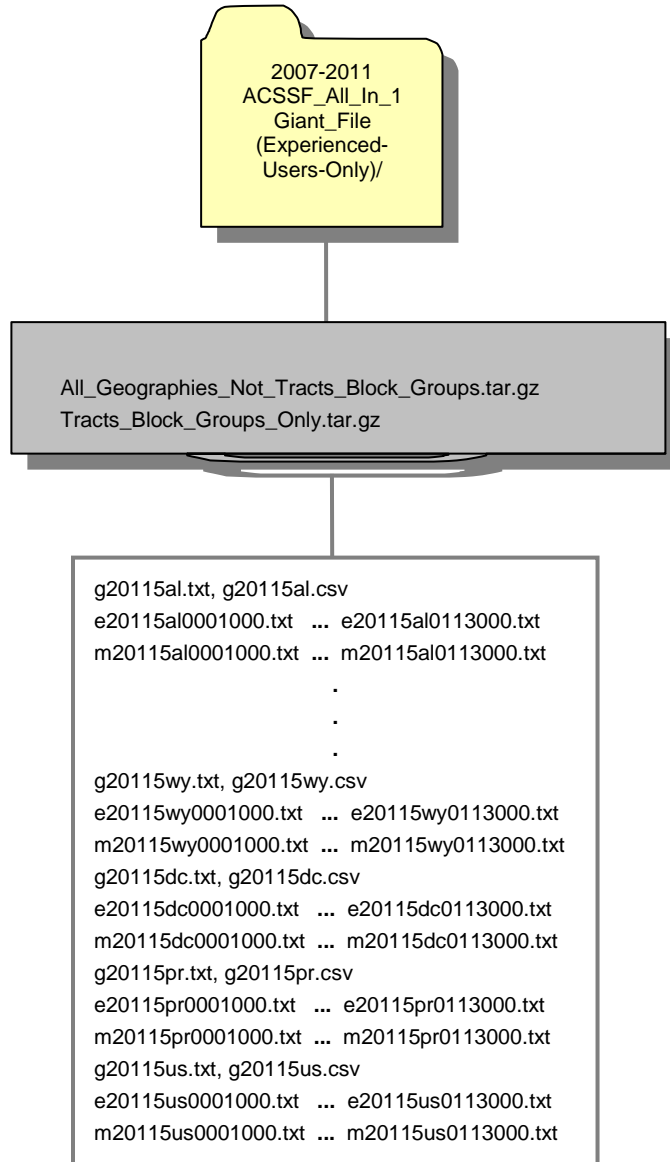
2007-2011 ACSSF_All_In_1 Giant_File (Experienced-Users-Only)/

All_Geographies_Not_Tracts_Block_Groups.tar.gz
Tracts_Block_Groups_Only.tar.gz

g20115al.txt, g20115al.csv
e20115al0001000.txt ... e20115al0113000.txt
m20115al0001000.txt ... m20115al0113000.txt
.
.
.
g20115wy.txt, g20115wy.csv
e20115wy0001000.txt ... e20115wy0113000.txt
m20115wy0001000.txt ... m20115wy0113000.txt
g20115dc.txt, g20115dc.csv
e20115dc0001000.txt ... e20115dc0113000.txt
m20115dc0001000.txt ... m20115dc0113000.txt
g20115pr.txt, g20115pr.csv
e20115pr0001000.txt ... e20115pr0113000.txt
m20115pr0001000.txt ... m20115pr0113000.txt
g20115us.txt, g20115us.csv
e20115us0001000.txt ... e20115us0113000.txt
m20115us0001000.txt ... m20115us0113000.txt